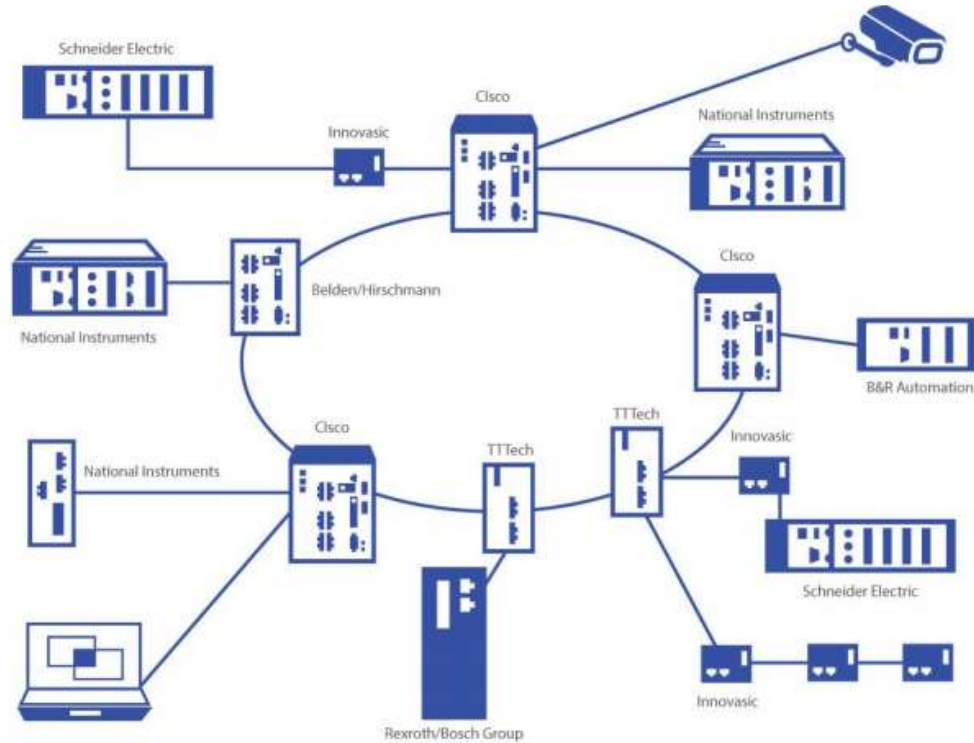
Schneider Electric

Innovasic

Cisco

National Instruments

National Instruments

Belden/Hirschmann

Cisco

B&R Automation

TTTech

Innovasic

National Instruments

Cisco

TTTech

Schneider Electric

Innovasic

Rexroth/Bosch Group